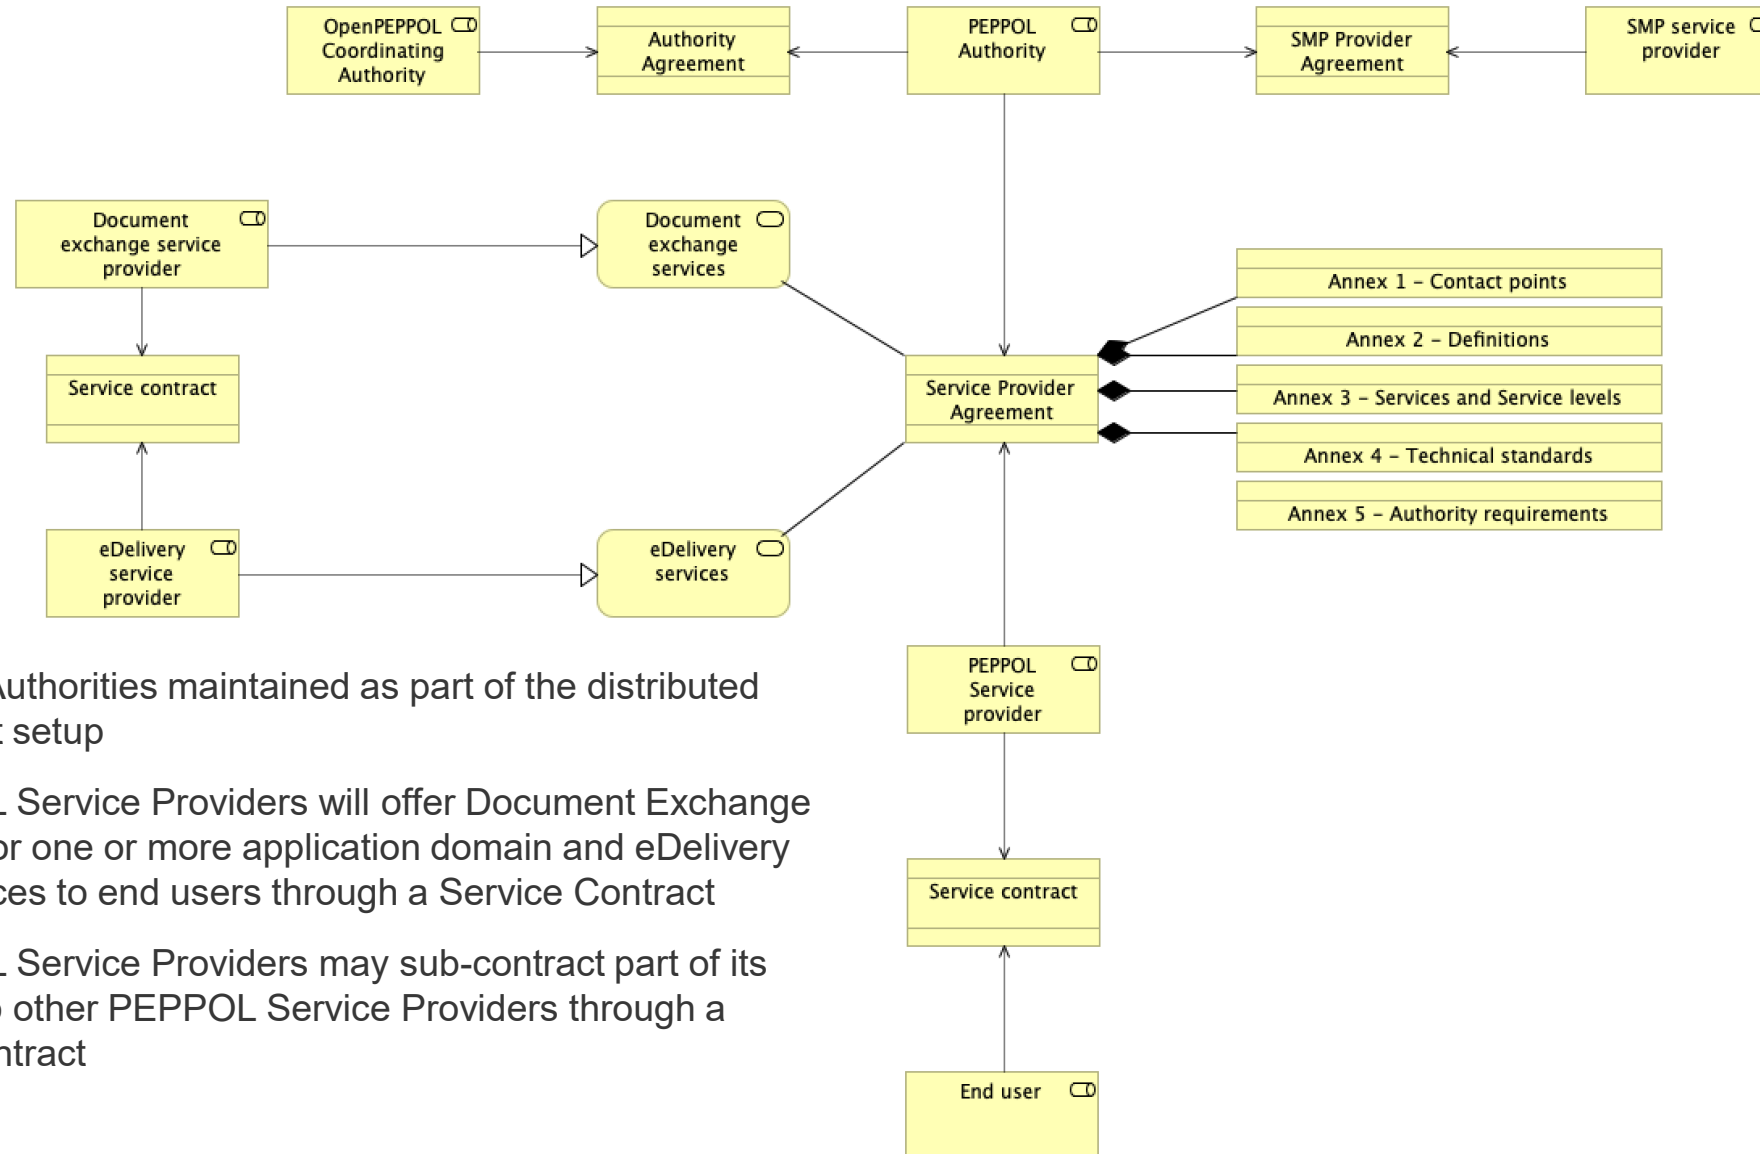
OpenPEPPOL Coordinating Authority

Authority Agreement

PEPPOL Authority

SMP Provider Agreement

SMP service provider

Document exchange service provider

Document exchange services

Annex 1 – Contact points

Annex 2 – Definitions

Annex 3 – Services and Service levels

Annex 4 – Technical standards

Annex 5 – Authority requirements

Service contract

Service Provider Agreement

eDelivery service provider

eDelivery services

PEPPOL Service provider

Service contract

End user

uthorities maintained as part of the distributed setup

Service Providers will offer Document Exchange r one or more application domain and eDelivery es to end users through a Service Contract

Service Providers may sub-contract part of its other PEPPOL Service Providers through a ntract